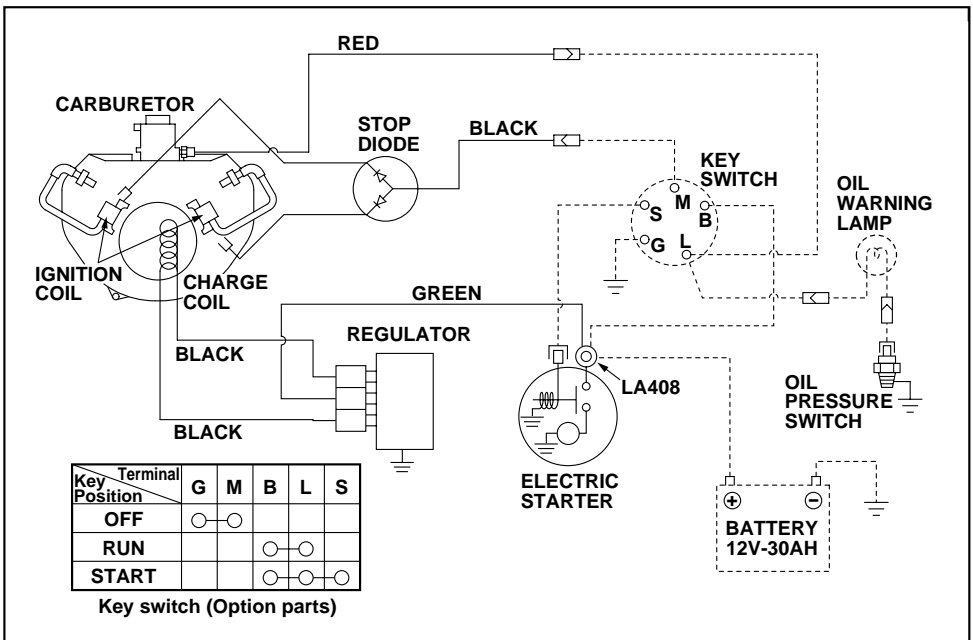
RED

CARBURETOR

STOP DIODE

BLACK

KEY SWITCH

OIL WARNING LAMP

M
S
B
G
L

IGNITION COIL

CHARGE COIL

GREEN

REGULATOR

BLACK

LA408

OIL PRESSURE SWITCH

BLACK

ELECTRIC STARTER

| Key Position \ Terminal | G | M | B | L | S |
|---|---|---|---|---|---|
| OFF | ○—○ | | | | |
| RUN | | | ○—○ | | |
| START | | | ○—○—○ | | |

Key switch (Option parts)

$\oplus$ $\ominus$
BATTERY 12V-30AH